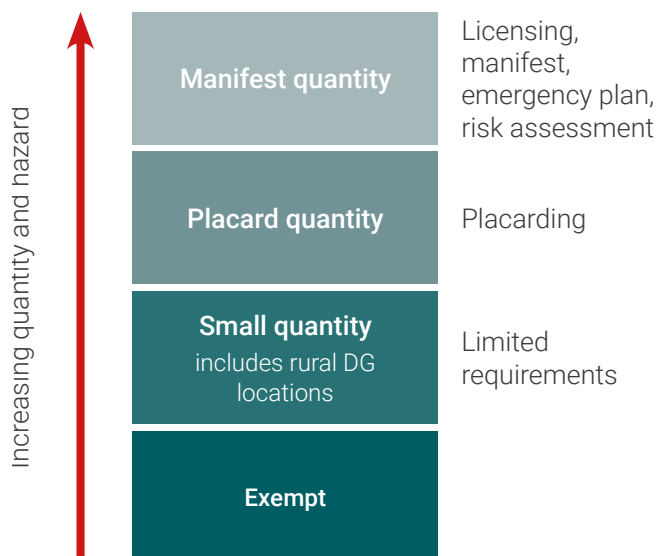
Increasing quantity and hazard

Manifest quantity

Licensing, manifest, emergency plan, risk assessment

Placard quantity

Placarding

Small quantity
includes rural DG locations

Limited requirements

Exempt